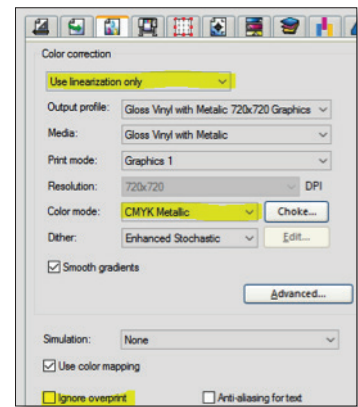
Color correction

Use linearization only

Output profile: Gloss Vinyl with Metalic 720x720 Graphics

Media: Gloss Vinyl with Metalic

Print mode: Graphics 1

Resolution: 720x720 DPI

Color mode: CMYK Metallic Choke...

Dither: Enhanced Stochastic Edit...

Smooth gradients

Advanced...

Simulation: None

Use color mapping

Ignore overprint

Anti-aliasing for text